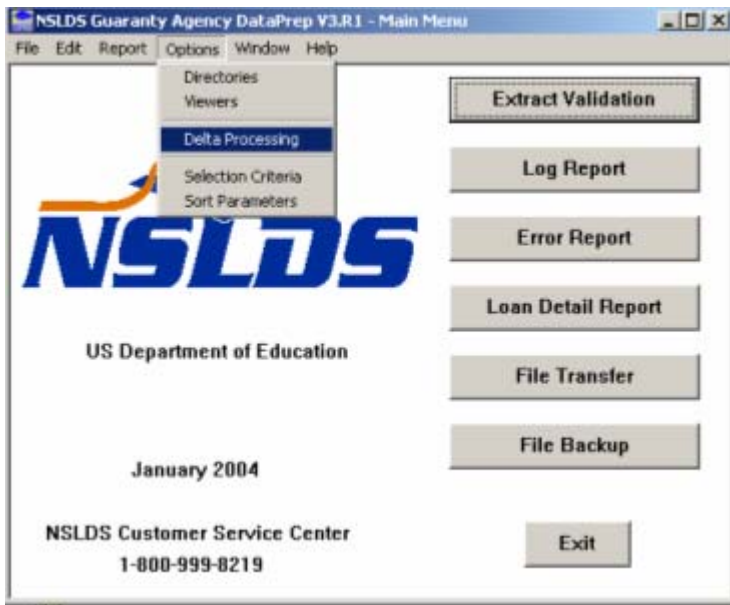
NSLDS Guaranty Agency DataPrep V3.R1 - Main Menu

File Edit Report Options Window Help

Directories
Viewers
Delta Processing
Selection Criteria
Sort Parameters

NSLDS

Extract Validation

Log Report

Error Report

Loan Detail Report

File Transfer

File Backup

US Department of Education

January 2004

NSLDS Customer Service Center
1-800-999-8219

Exit